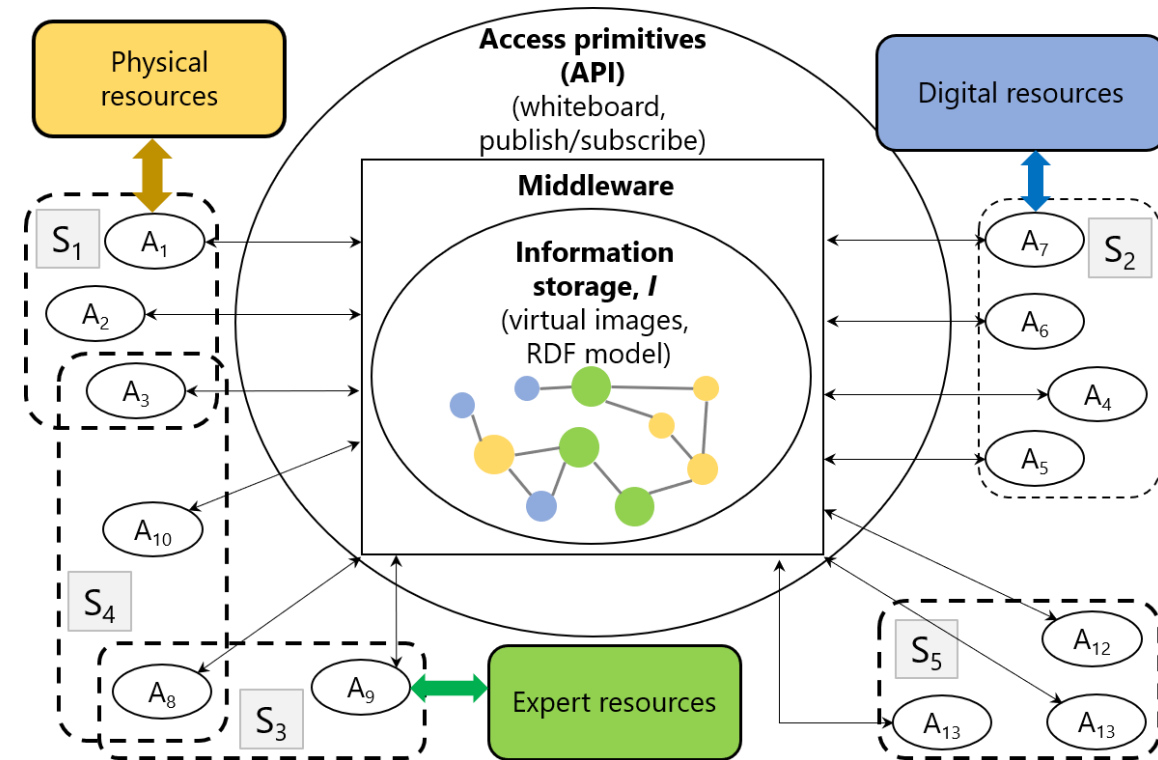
Physical resources

Access primitives (API)
(whiteboard, publish/subscribe)

Digital resources

Middleware

Information storage, *I*
(virtual images, RDF model)

$S_1$ $A_1$

$A_2$

$A_3$

$A_{10}$

$S_4$

$A_8$

$A_9$

$S_3$

Expert resources

$A_7$ $S_2$

$A_6$

$A_4$

$A_5$

$S_5$

$A_{12}$

$A_{13}$

$A_{13}$